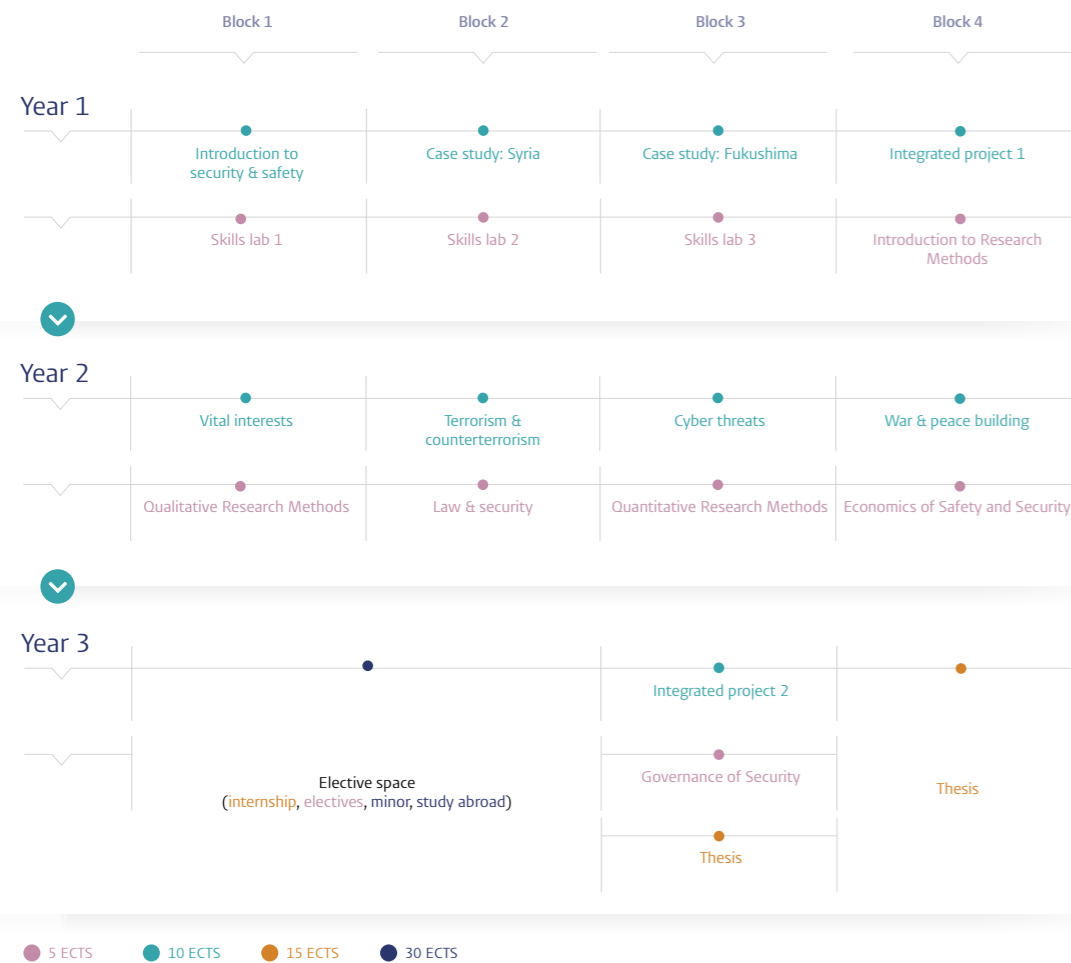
| | Block 1 | Block 2 | Block 3 | Block 4 |
|---|---|---|---|---|
| Year 1 | Introduction to security & safety | Case study: Syria | Case study: Fukushima | Integrated project 1 |
| | Skills lab 1 | Skills lab 2 | Skills lab 3 | Introduction to Research Methods |
| Year 2 | Vital interests | Terrorism & counterterrorism | Cyber threats | War & peace building |
| | Qualitative Research Methods | Law & security | Quantitative Research Methods | Economics of Safety and Security |
| Year 3 | | | Integrated project 2 | |
| | Elective space (internship, electives, minor, study abroad) | | Governance of Security | Thesis |
| | | | Thesis | |

5 ECTS
10 ECTS
15 ECTS
30 ECTS